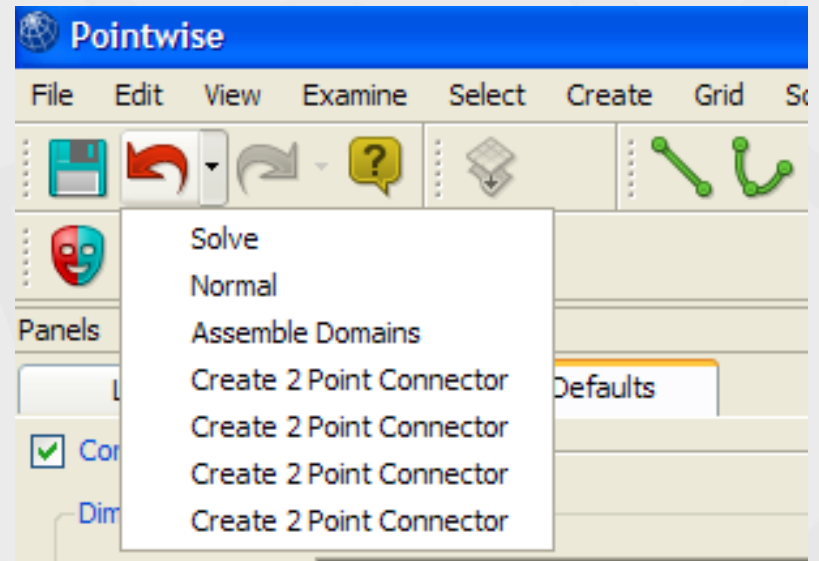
Pointwise

File Edit View Examine Select Create Grid S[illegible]

Solve
Normal
Assemble Domains
Create 2 Point Connector
Create 2 Point Connector
Create 2 Point Connector
Create 2 Point Connector

Panels

L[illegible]

Defaults

Co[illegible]

Dim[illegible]